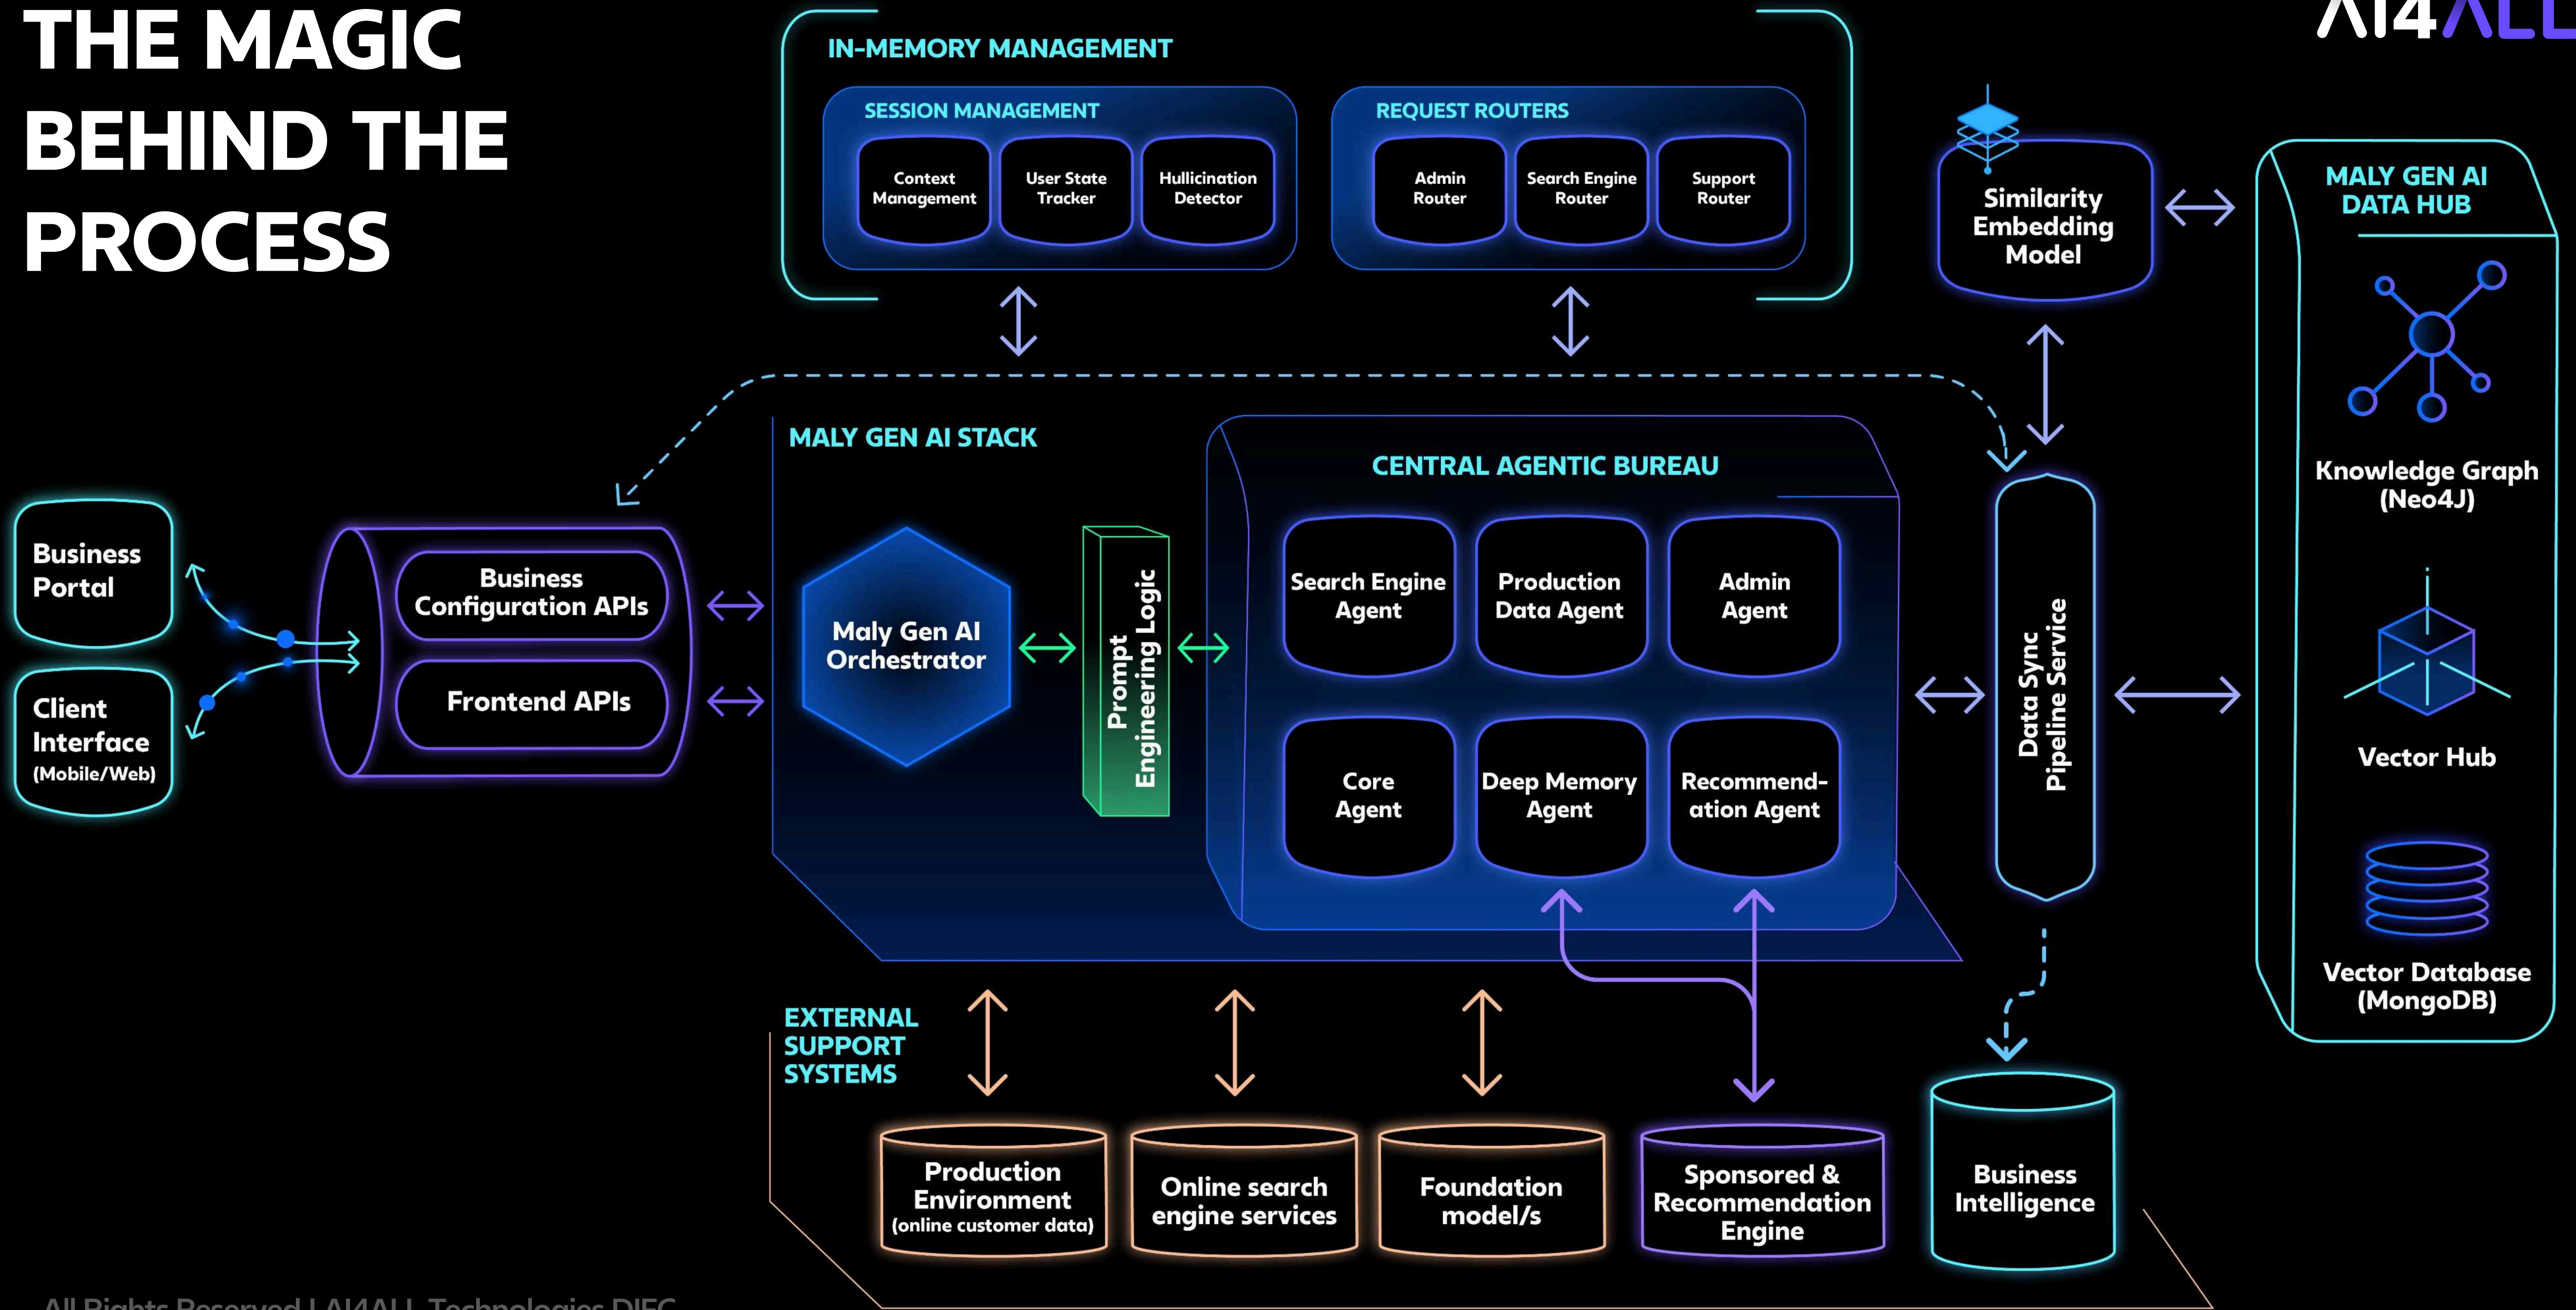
THE MAGIC BEHIND THE PROCESS

AI4ALL

IN-MEMORY MANAGEMENT

SESSION MANAGEMENT

Context Management

User State Tracker

Hullicination Detector

REQUEST ROUTERS

Admin Router

Search Engine Router

Support Router

Similarity Embedding Model

MALY GEN AI DATA HUB

Knowledge Graph (Neo4J)

Vector Hub

Vector Database (MongoDB)

Business Portal

Client Interface (Mobile/Web)

Business Configuration APIs

Frontend APIs

MALY GEN AI STACK

Maly Gen AI Orchestrator

Prompt Engineering Logic

CENTRAL AGENTIC BUREAU

Search Engine Agent

Production Data Agent

Admin Agent

Core Agent

Deep Memory Agent

Recommend-ation Agent

Data Sync Pipeline Service

EXTERNAL SUPPORT SYSTEMS

Production Environment (online customer data)

Online search engine services

Foundation model/s

Sponsored & Recommendation Engine

Business Intelligence

All Rights Reserved | AI4ALL Technologies DIFC